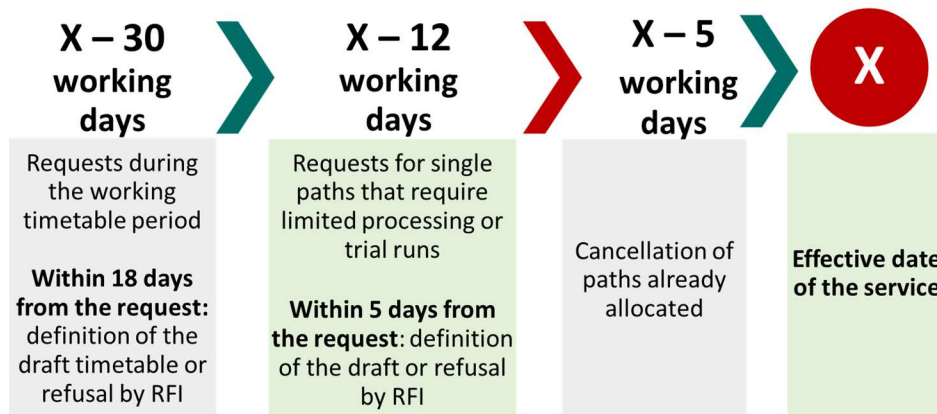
X – 30 working days

Requests during the working timetable period

**Within 18 days from the request:** definition of the draft timetable or refusal by RFI

X – 12 working days

Requests for single paths that require limited processing or trial runs

**Within 5 days from the request**: definition of the draft or refusal by RFI

X – 5 working days

Cancellation of paths already allocated

X

**Effective date of the service**